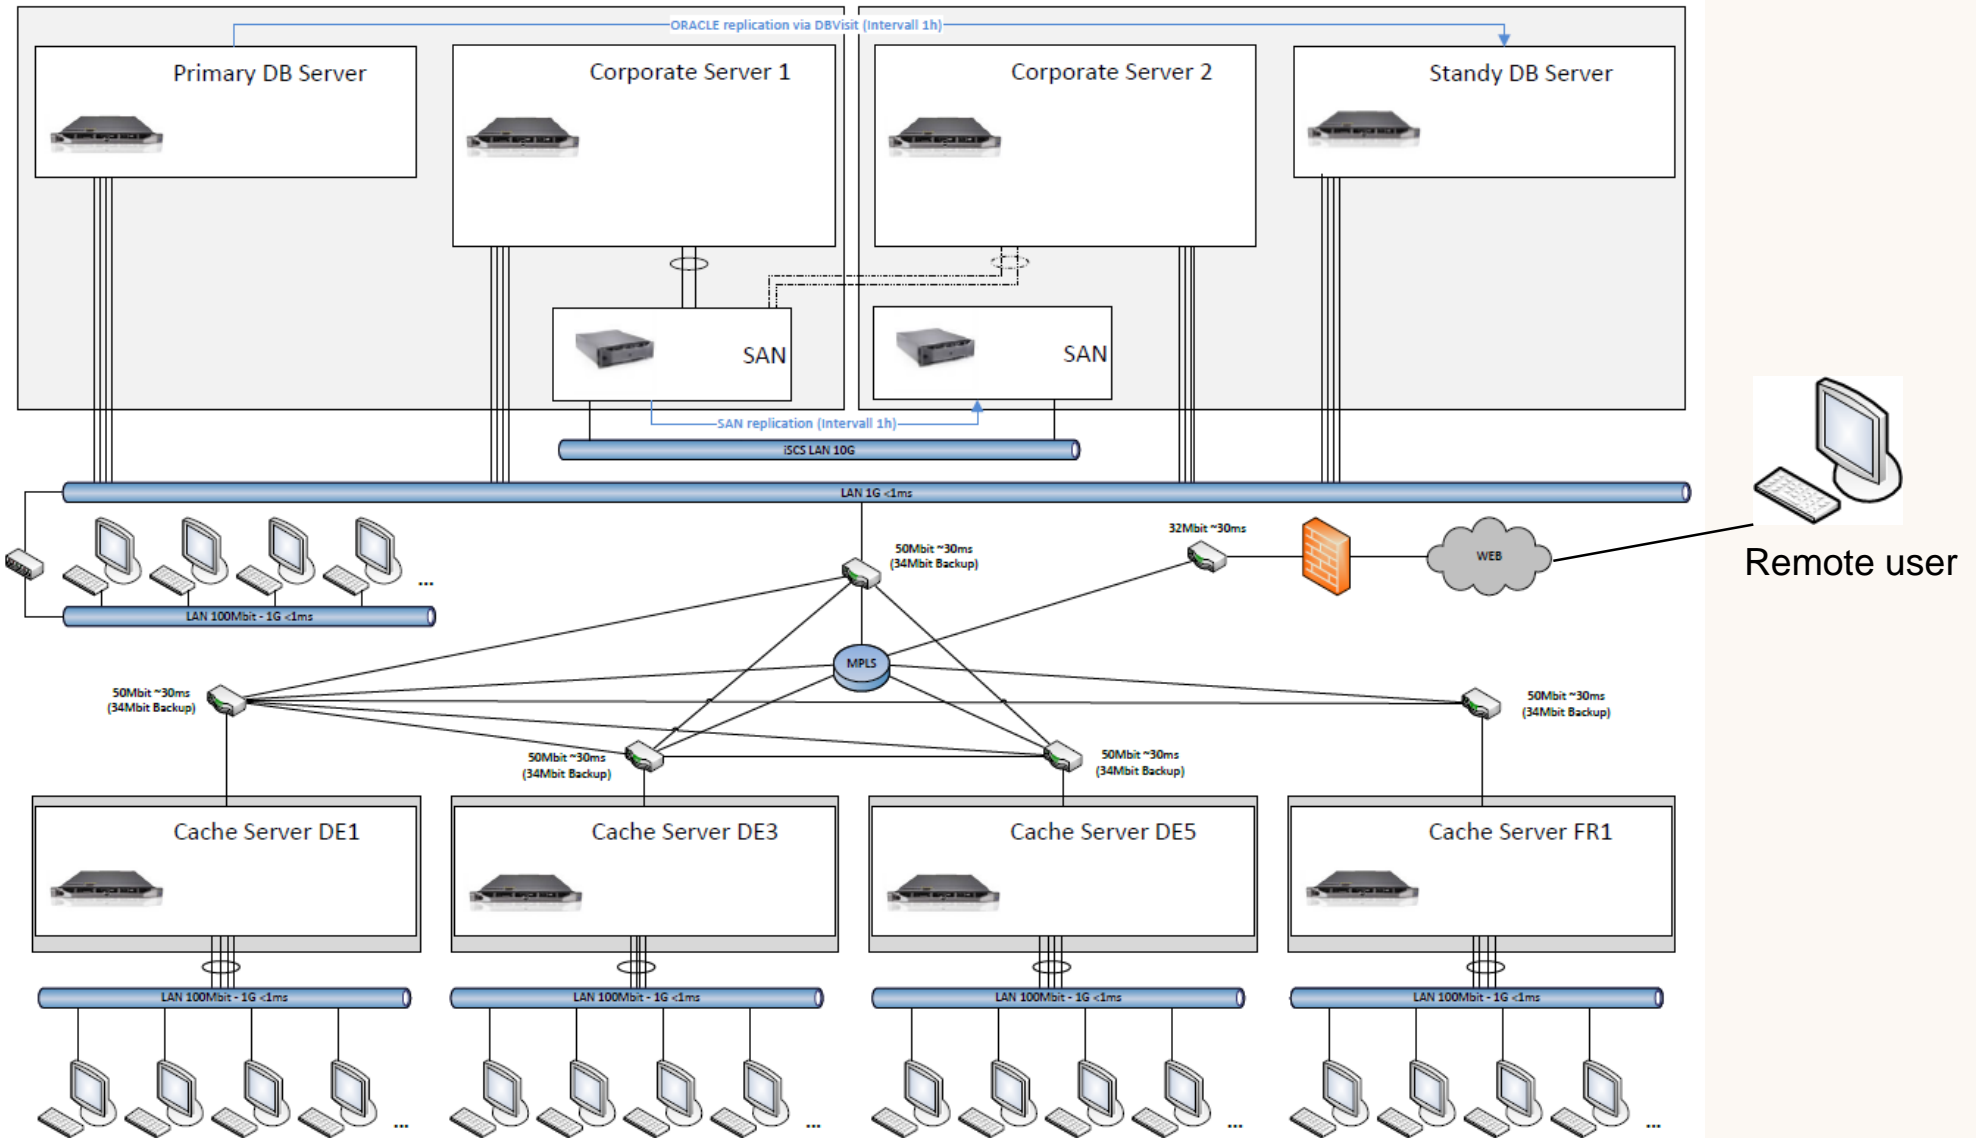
ORACLE replication via DBVisit (Intervall 1h)

Primary DB Server

Corporate Server 1

Corporate Server 2

Standy DB Server

SAN

SAN

SAN replication (Intervall 1h)

iSCS LAN 10G

LAN 1G <1ms

...

LAN 100Mbit - 1G <1ms

32Mbit ~30ms

WEB

Remote user

50Mbit ~30ms (34Mbit Backup)

MPLS

50Mbit ~30ms (34Mbit Backup)

50Mbit ~30ms (34Mbit Backup)

50Mbit ~30ms (34Mbit Backup)

50Mbit ~30ms (34Mbit Backup)

Cache Server DE1

Cache Server DE3

Cache Server DE5

Cache Server FR1

LAN 100Mbit - 1G <1ms

LAN 100Mbit - 1G <1ms

LAN 100Mbit - 1G <1ms

LAN 100Mbit - 1G <1ms

...

...

...

...